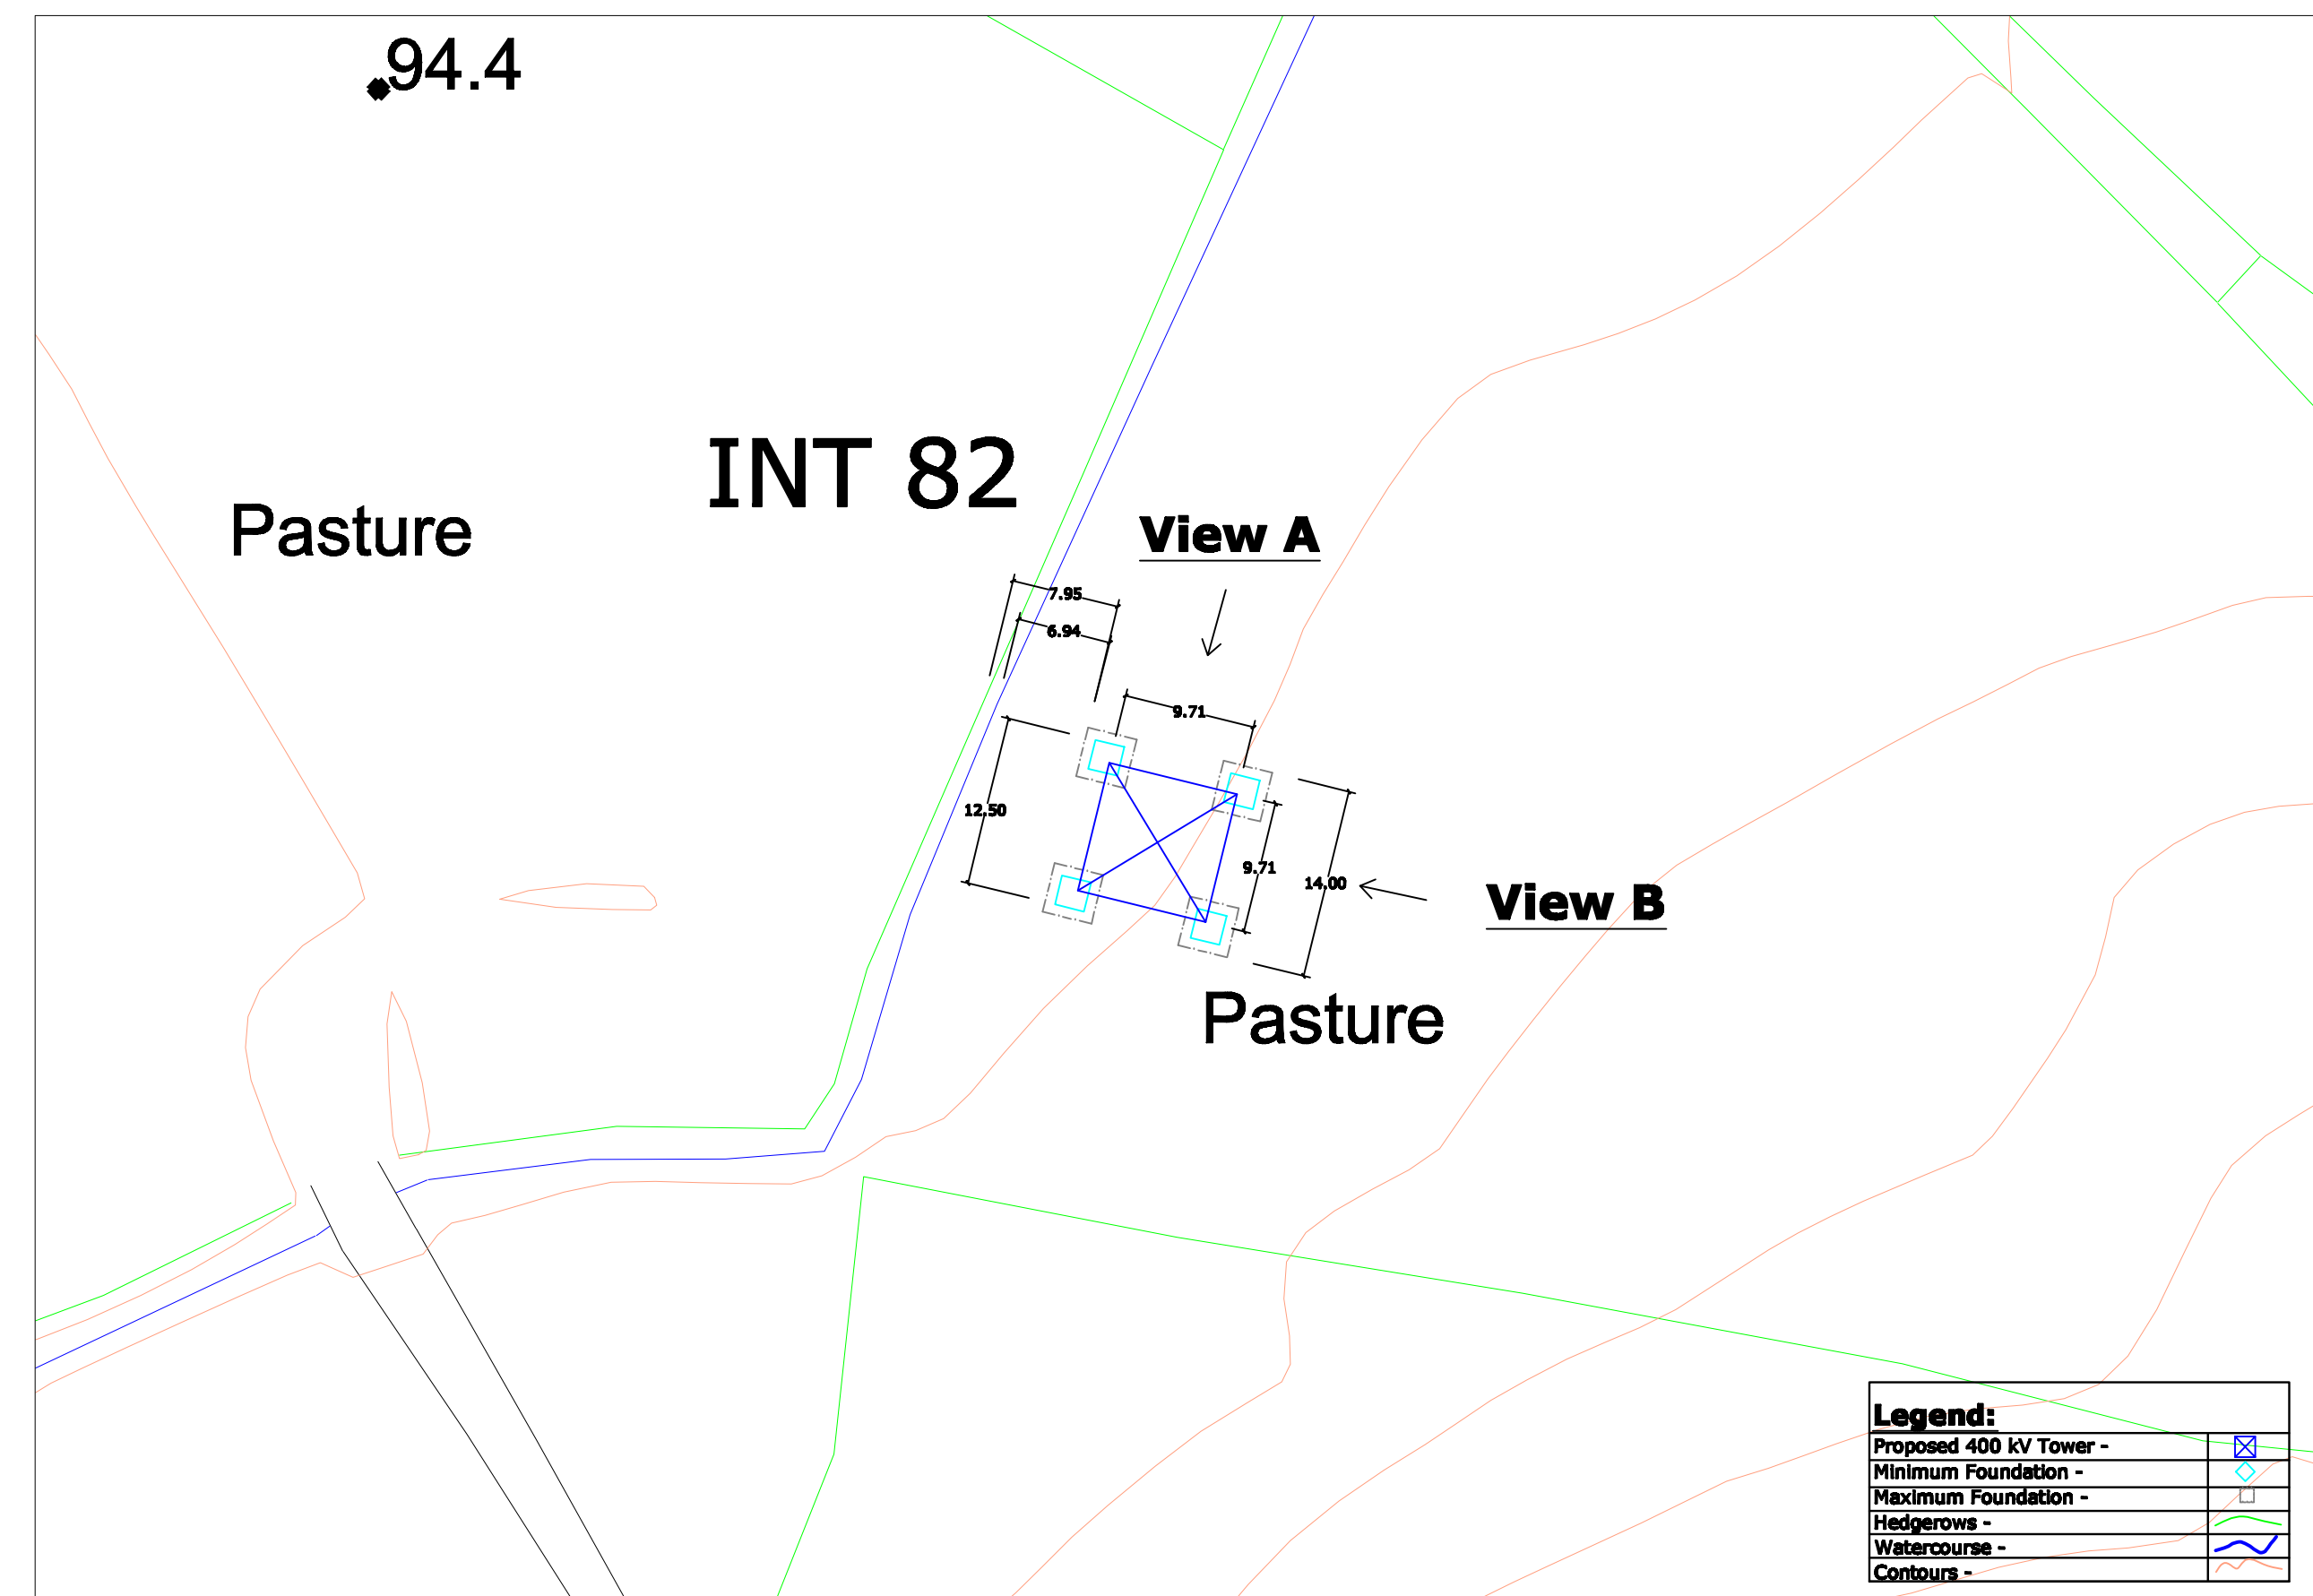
94.4

INT 82

Pasture

View A

7.95
6.94
9.71
12.50
9.71
14.00

View B

Pasture

Legend:

| | |
|---|---|
| Proposed 400 kV Tower - | |
| Minimum Foundation - | |
| Maximum Foundation - | |
| Hedgerows - | |
| Watercourse - | |
| Contours - | |